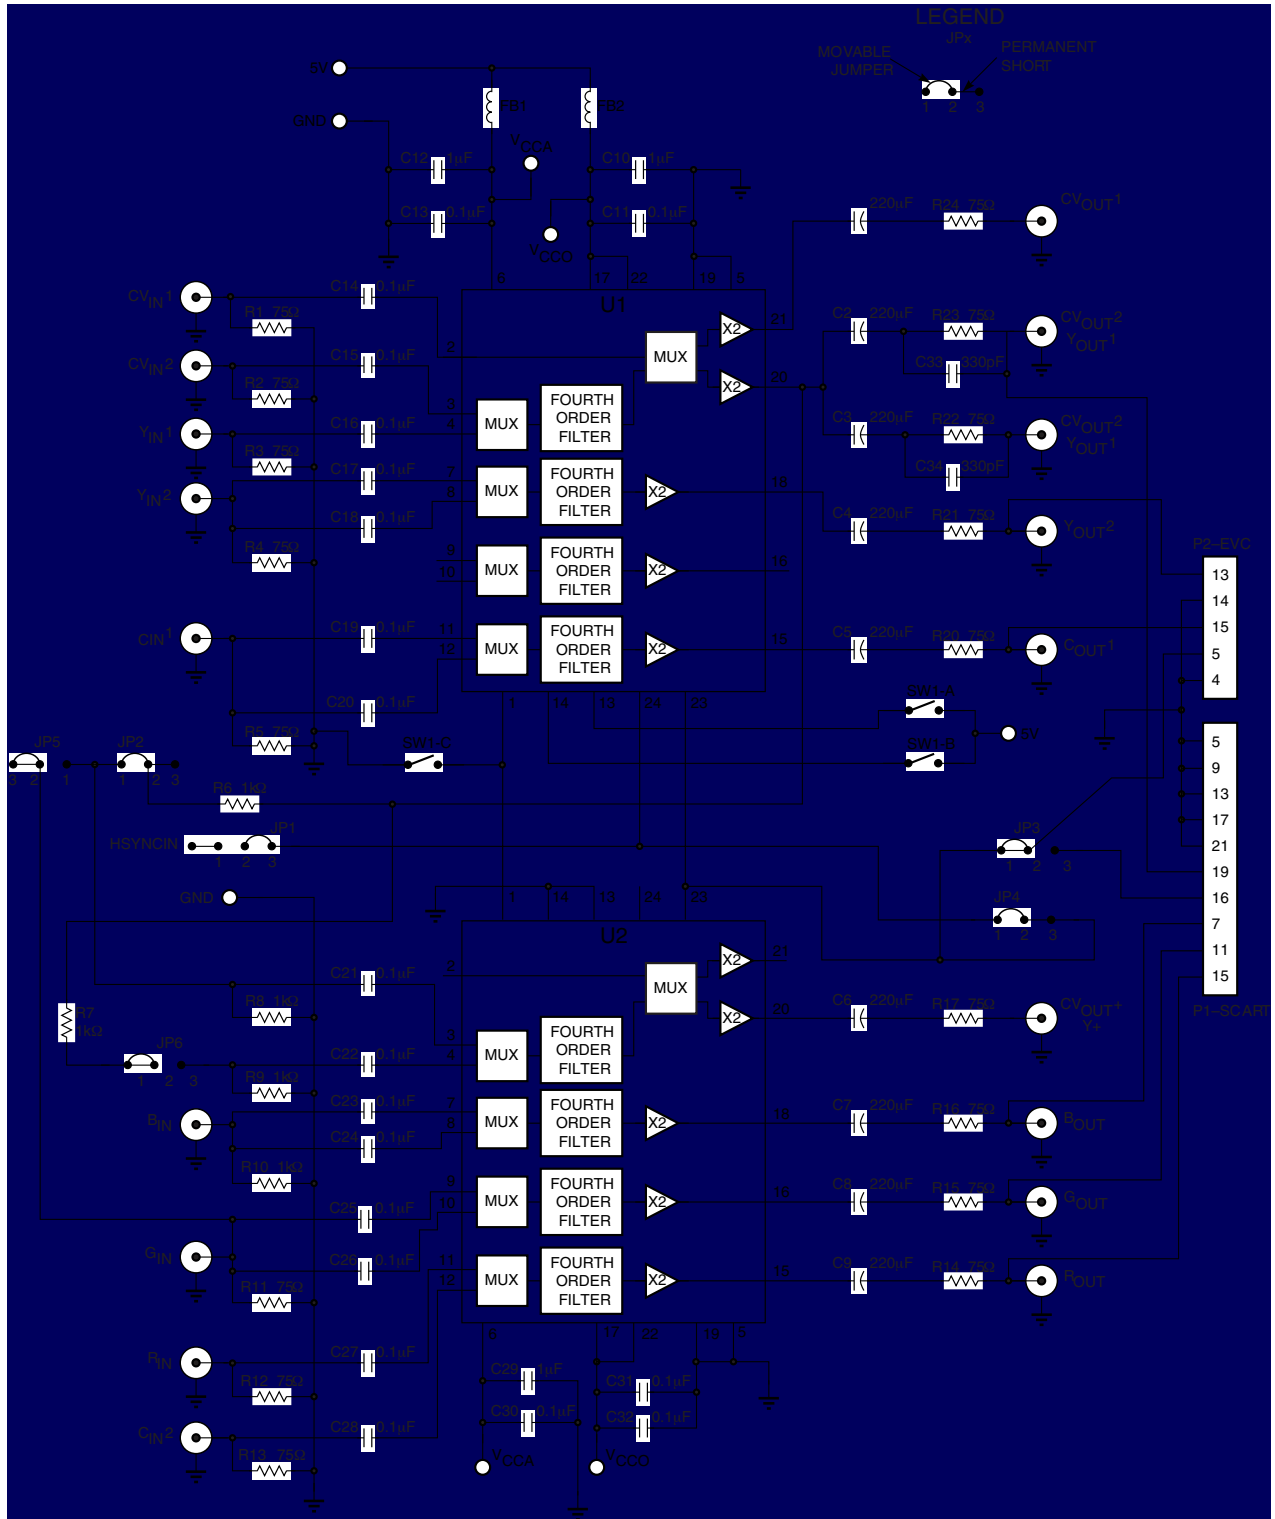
LEGEND
JPx
MOVABLE JUMPER
PERMANENT SHORT
1 2 3
5V
GND
FB1
FB2
$V_{CCA}$
$V_{CCO}$
C12 1µF
C13 0.1µF
C10 1µF
C11 0.1µF
6
17 22
19 5
U1
$CV_{IN}1$
$CV_{IN}2$
$Y_{IN}1$
$Y_{IN}2$
$C_{IN}1$
R1 75Ω
R2 75Ω
R3 75Ω
R4 75Ω
R5 75Ω
C14 0.1µF
C15 0.1µF
C16 0.1µF
C17 0.1µF
C18 0.1µF
C19 0.1µF
C20 0.1µF
2
3
4
7
8
9
10
11
12
MUX
MUX
MUX
MUX
MUX
FOURTH ORDER FILTER
FOURTH ORDER FILTER
FOURTH ORDER FILTER
FOURTH ORDER FILTER
X2
X2
X2
X2
X2
21
20
18
16
15
1 14 13 24 23
220µF
R24 75Ω
$CV_{OUT}1$
C2 220µF
R23 75Ω
C33 330pF
$CV_{OUT}2$
$Y_{OUT}1$
C3 220µF
R22 75Ω
C34 330pF
$CV_{OUT}2$
$Y_{OUT}1$
C4 220µF
R21 75Ω
$Y_{OUT}2$
C5 220µF
R20 75Ω
$C_{OUT}1$
P2–EVC
13
14
15
5
4
SW1-A
SW1-B
5V
SW1-C
JP5
3 2 1
JP2
1 2 3
R6 1kΩ
HSYNCIN
JP1
1 2 3
JP3
1 2 3
JP4
1 2 3
5
9
13
17
21
19
16
7
11
15
P1–SCART
GND
1 14 13 24 23
U2
R7 1kΩ
JP6
1 2 3
C21 0.1µF
R8 1kΩ
C22 0.1µF
R9 1kΩ
C23 0.1µF
C24 0.1µF
$B_{IN}$
R10 1kΩ
C25 0.1µF
$G_{IN}$
C26 0.1µF
R11 75Ω
$R_{IN}$
C27 0.1µF
R12 75Ω
$C_{IN}2$
C28 0.1µF
R13 75Ω
2
3
4
7
8
9
10
11
12
MUX
MUX
MUX
MUX
MUX
FOURTH ORDER FILTER
FOURTH ORDER FILTER
FOURTH ORDER FILTER
FOURTH ORDER FILTER
X2
X2
X2
X2
X2
21
20
18
16
15
C6 220µF
R17 75Ω
$CV_{OUT}+$
Y+
C7 220µF
R16 75Ω
$B_{OUT}$
C8 220µF
R15 75Ω
$G_{OUT}$
C9 220µF
R14 75Ω
$R_{OUT}$
6
17 22
19 5
C29 1µF
C30 0.1µF
C31 0.1µF
C32 0.1µF
$V_{CCA}$
$V_{CCO}$